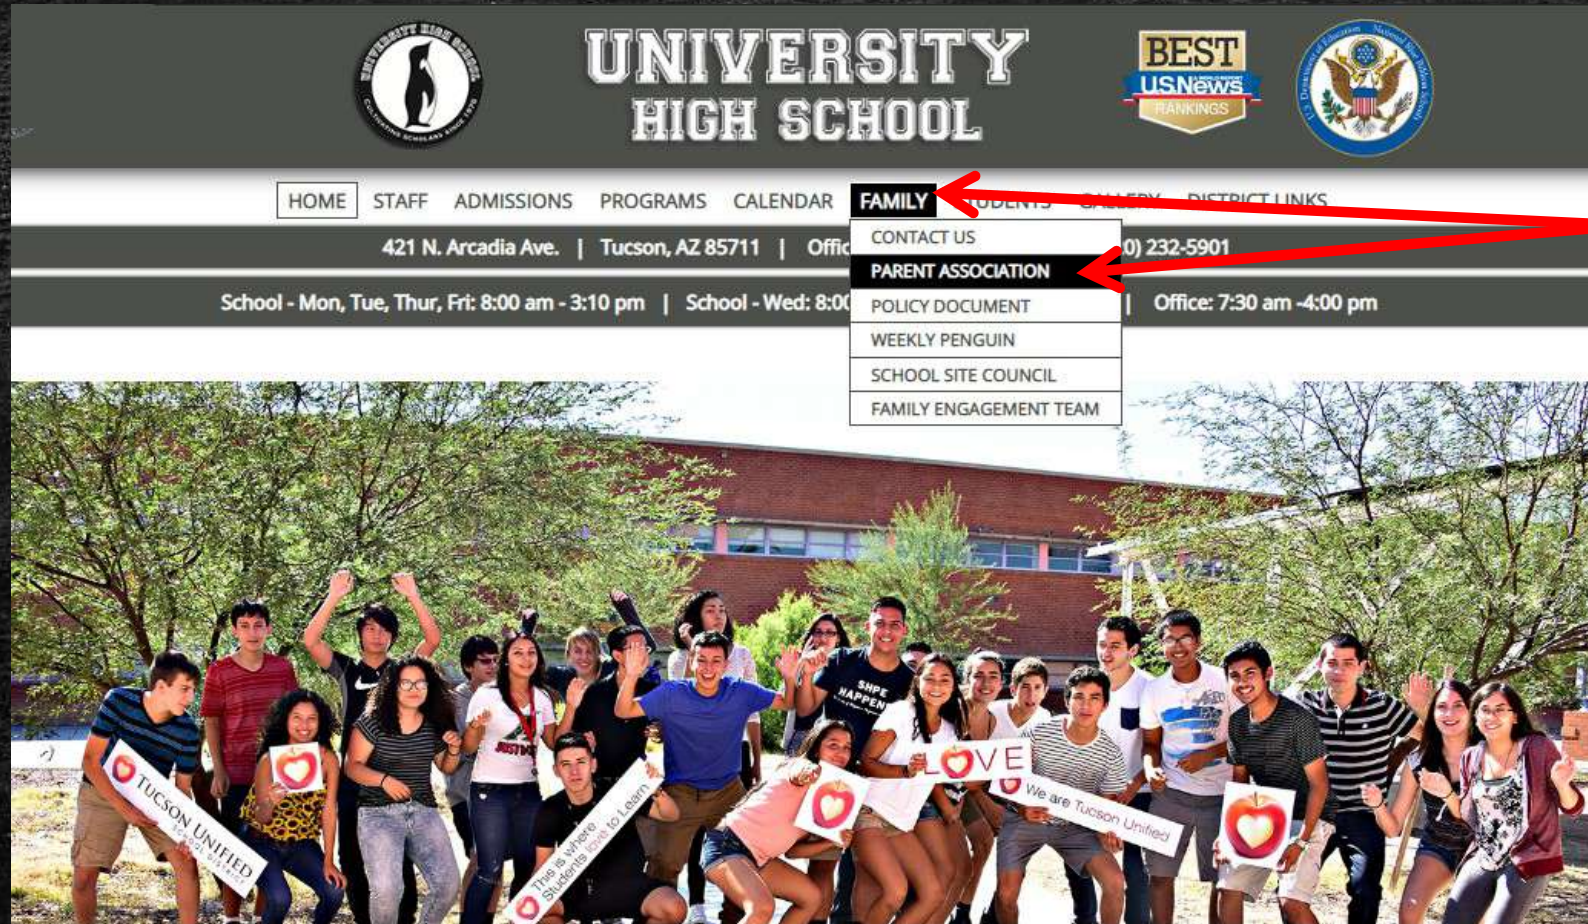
UNIVERSITY HIGH SCHOOL

UNIVERSITY HIGH SCHOOL CULTIVATING SCHOLARS SINCE 1970

BEST U.S.News RANKINGS

U.S. Department of Education National Blue Ribbon Schools

HOME STAFF ADMISSIONS PROGRAMS CALENDAR FAMILY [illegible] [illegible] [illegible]

421 N. Arcadia Ave. | Tucson, AZ 85711 | Offic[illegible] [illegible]0) 232-5901

School - Mon, Tue, Thur, Fri: 8:00 am - 3:10 pm | School - Wed: 8:0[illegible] | Office: 7:30 am -4:00 pm

CONTACT US
PARENT ASSOCIATION
POLICY DOCUMENT
WEEKLY PENGUIN
SCHOOL SITE COUNCIL
FAMILY ENGAGEMENT TEAM

TUCSON UNIFIED SCHOOL DISTRICT

This is where Students love to Learn

LOVE

We are Tucson Unified

SHPE HAPPEN